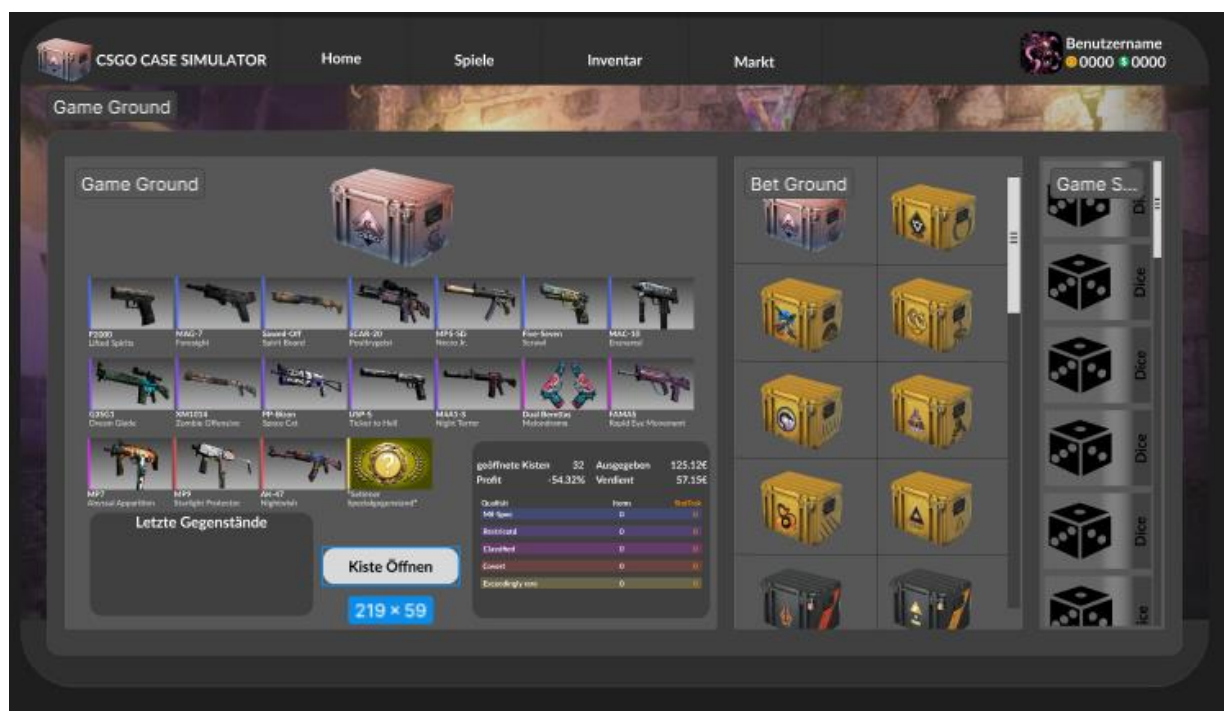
CSGO CASE SIMULATOR
Home
Spiele
Inventar
Markt
Benutzername
0000 $ 0000

Game Ground

Game Ground

P2000
Lifted Spirits
MAG-7
Foresight
Sawed-Off
Spirit Board
SCAR-20
Poultrygeist
MP5-SD
Necro Jr.
Five-SeveN
Scrawl
MAC-10
Ensnared
G3SG1
Dream Glade
XM1014
Zombie Offensive
PP-Bizon
Space Cat
USP-S
Ticket to Hell
M4A1-S
Night Terror
Dual Berettas
Melondrama
FAMAS
Rapid Eye Movement
MP7
Abyssal Apparition
MP9
Starlight Protector
AK-47
Nightwish
"Extremst Spezialgegenstand"

Letzte Gegenstände

Kiste Öffnen
219 × 59

geöffnete Kisten 32
Ausgegeben 125.12€
Profit -54.32%
Verdient 57.15€

| Qualität | Norm | StatTrak |
|---|---|---|
| Mil-Spec | 0 | 0 |
| Restricted | 0 | 0 |
| Classified | 0 | 0 |
| Covert | 0 | 0 |
| Exceedingly rare | 0 | 0 |

Bet Ground

Game S...
Di
Dice
Dice
Dice
Dice
ice